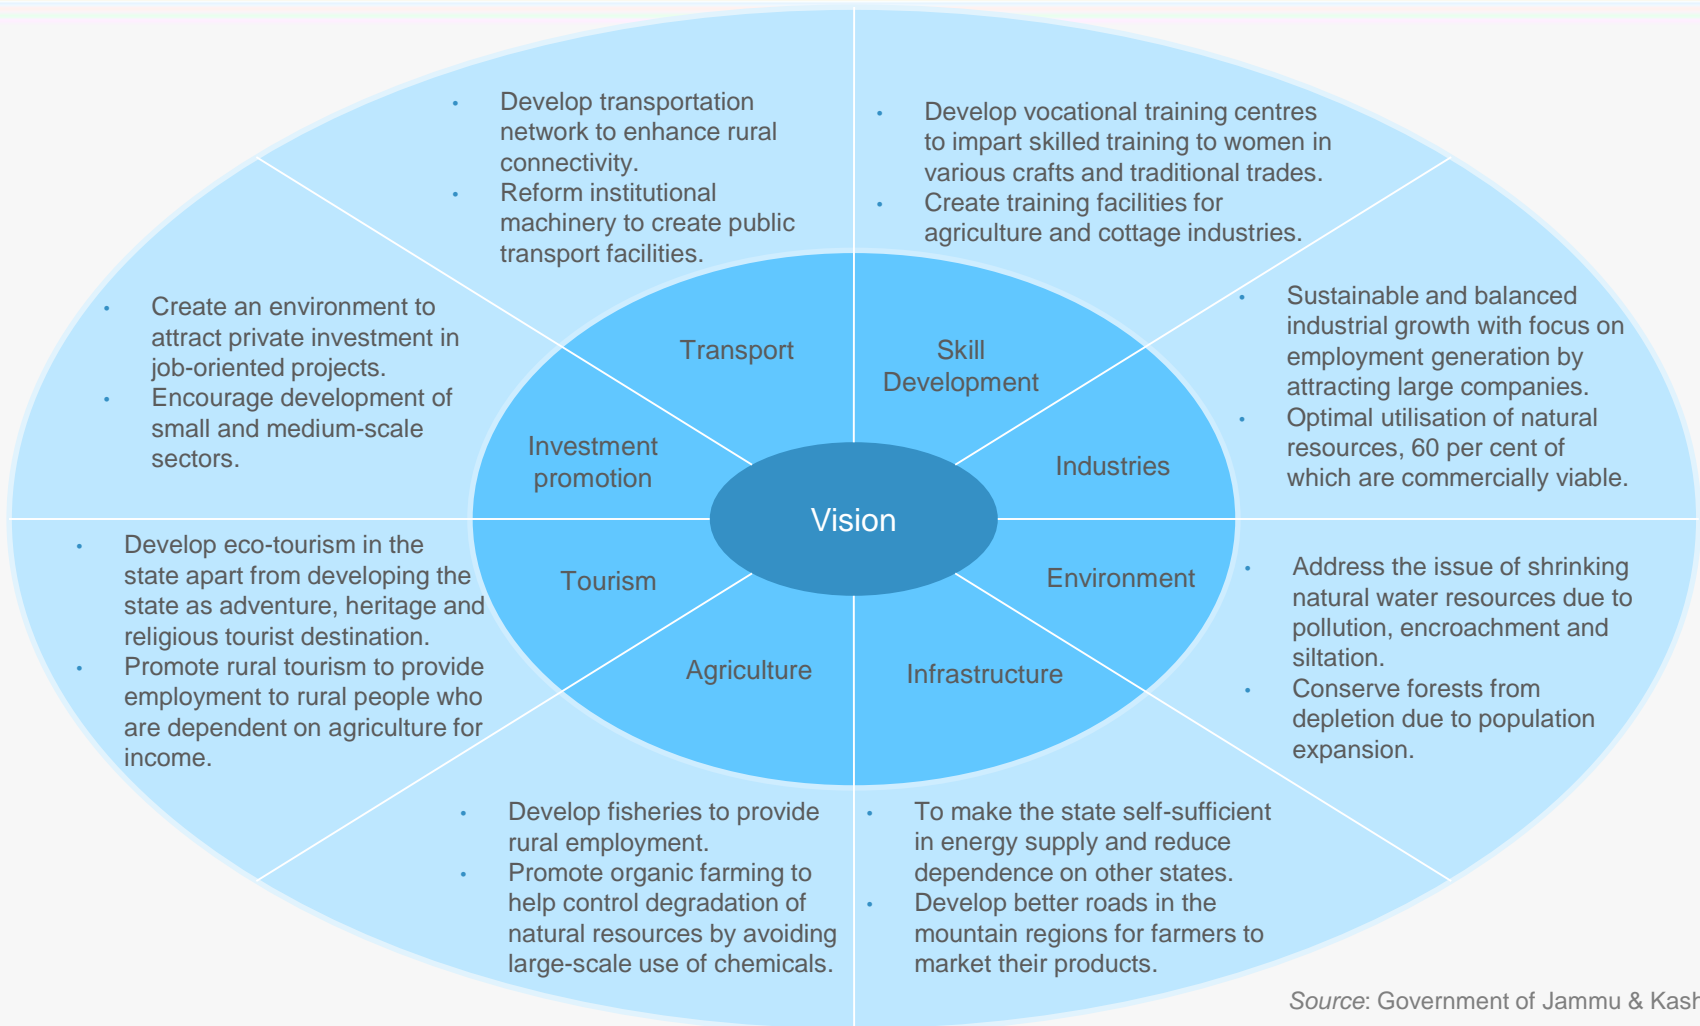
Vision

Transport

Skill Development

Industries

Environment

Infrastructure

Agriculture

Tourism

Investment promotion

- Develop transportation network to enhance rural connectivity.
- Reform institutional machinery to create public transport facilities.

- Develop vocational training centres to impart skilled training to women in various crafts and traditional trades.
- Create training facilities for agriculture and cottage industries.

- Sustainable and balanced industrial growth with focus on employment generation by attracting large companies.
- Optimal utilisation of natural resources, 60 per cent of which are commercially viable.

- Address the issue of shrinking natural water resources due to pollution, encroachment and siltation.
- Conserve forests from depletion due to population expansion.

- To make the state self-sufficient in energy supply and reduce dependence on other states.
- Develop better roads in the mountain regions for farmers to market their products.

- Develop fisheries to provide rural employment.
- Promote organic farming to help control degradation of natural resources by avoiding large-scale use of chemicals.

- Develop eco-tourism in the state apart from developing the state as adventure, heritage and religious tourist destination.
- Promote rural tourism to provide employment to rural people who are dependent on agriculture for income.

- Create an environment to attract private investment in job-oriented projects.
- Encourage development of small and medium-scale sectors.

Source: Government of Jammu & Kash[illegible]